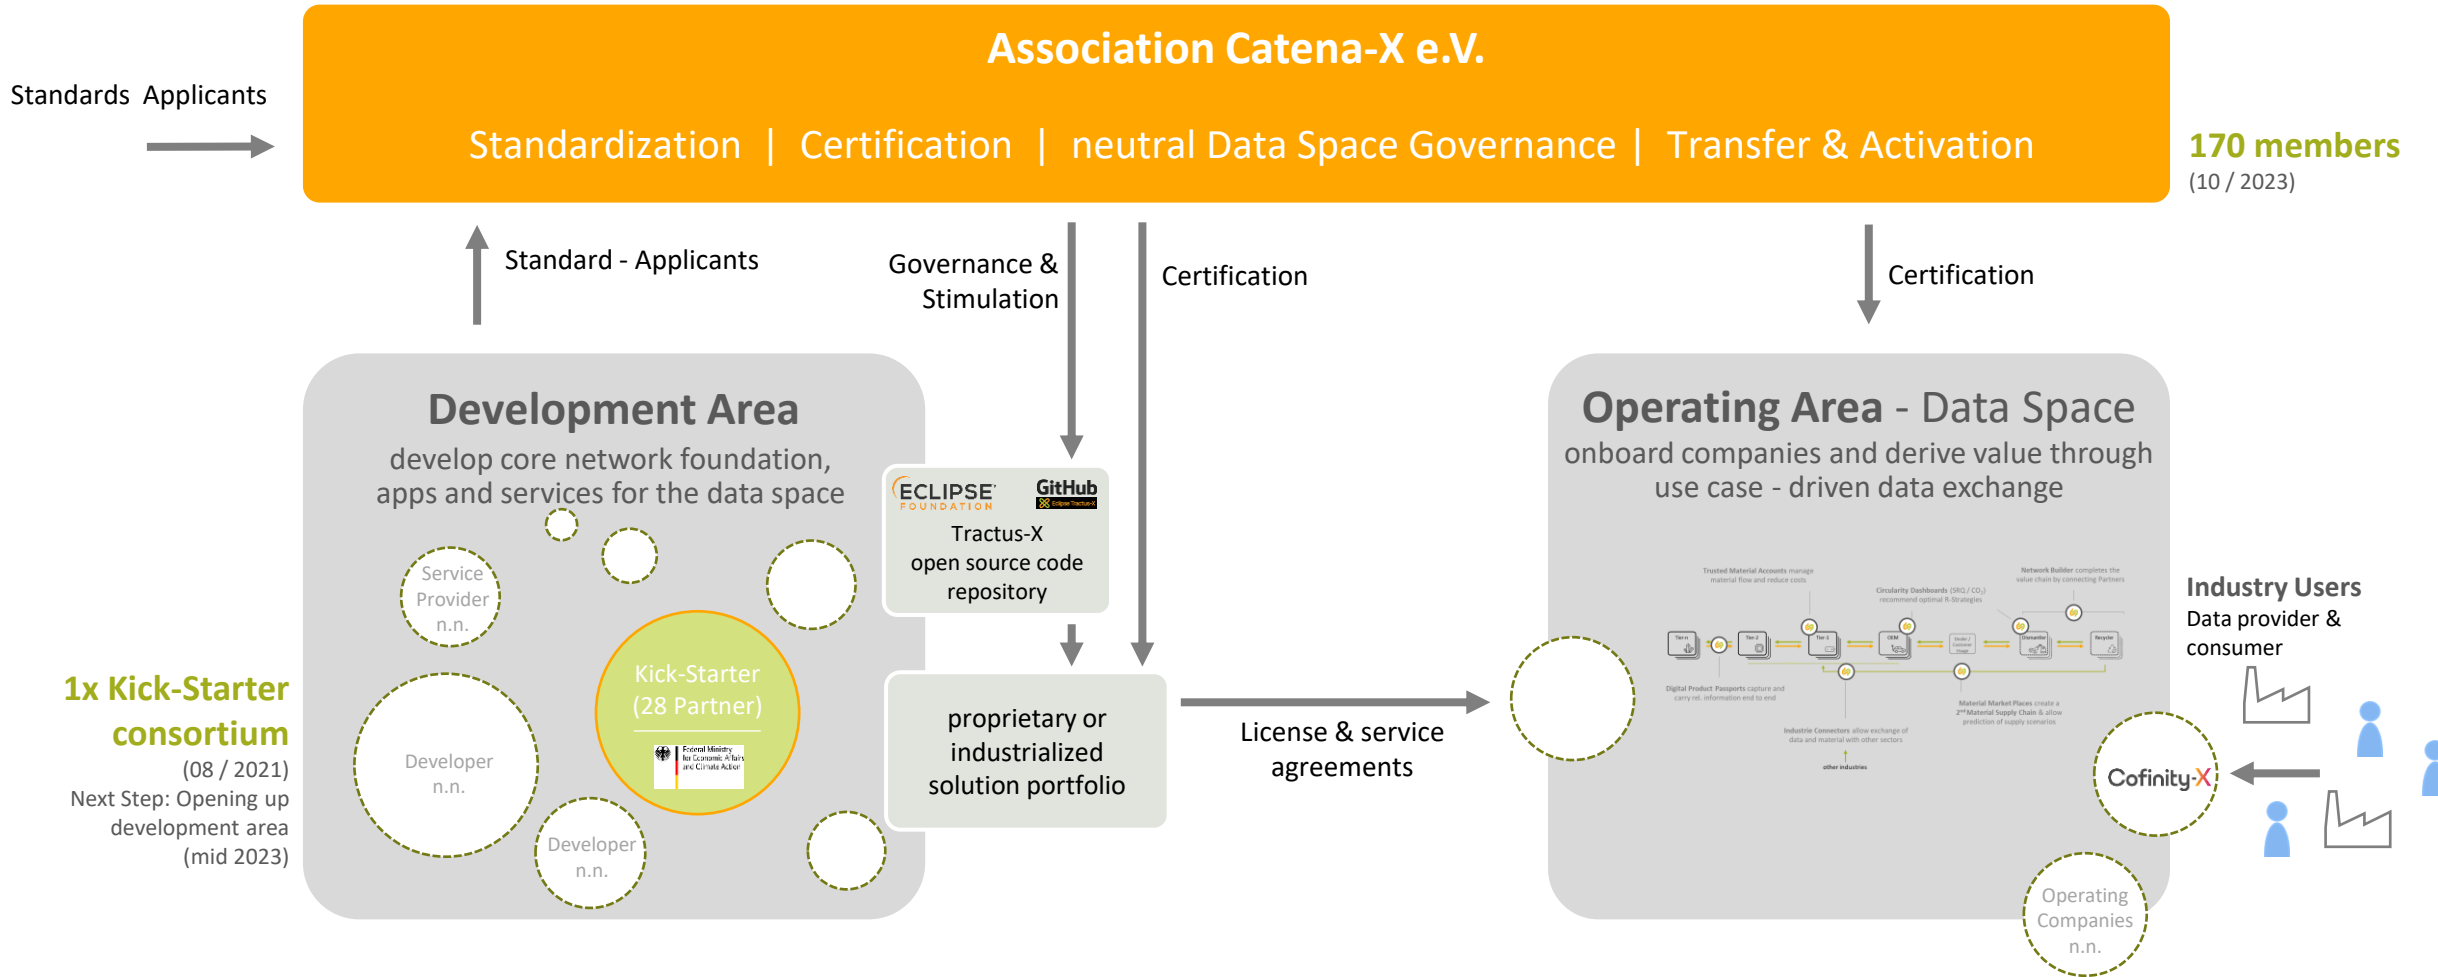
Standards Applicants

Association Catena-X e.V.

Standardization | Certification | neutral Data Space Governance | Transfer & Activation

170 members
(10 / 2023)

Standard - Applicants

Governance & Stimulation

Certification

Certification

Development Area
develop core network foundation, apps and services for the data space

Service Provider n.n.

Kick-Starter (28 Partner)

Federal Ministry for Economic Affairs and Climate Action

Developer n.n.

Developer n.n.

1x Kick-Starter consortium
(08 / 2021)
Next Step: Opening up development area
(mid 2023)

ECLIPSE FOUNDATION

GitHub

Tractus-X open source code repository

proprietary or industrialized solution portfolio

License & service agreements

Operating Area - Data Space
onboard companies and derive value through use case - driven data exchange

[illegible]

Industry Users
Data provider & consumer

Cofinity-X

Operating Companies n.n.